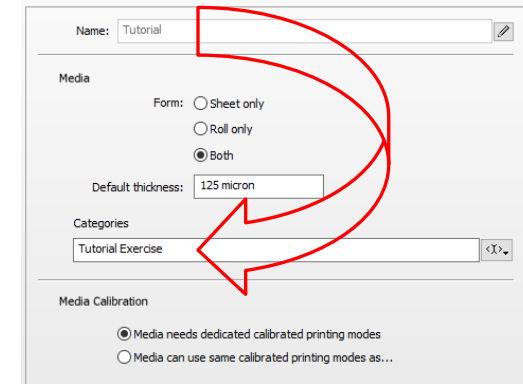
Name: Tutorial

Media

Form: Sheet only

Roll only

Both

Default thickness: 125 micron

Categories

Tutorial Exercise

Media Calibration

Media needs dedicated calibrated printing modes

Media can use same calibrated printing modes as...